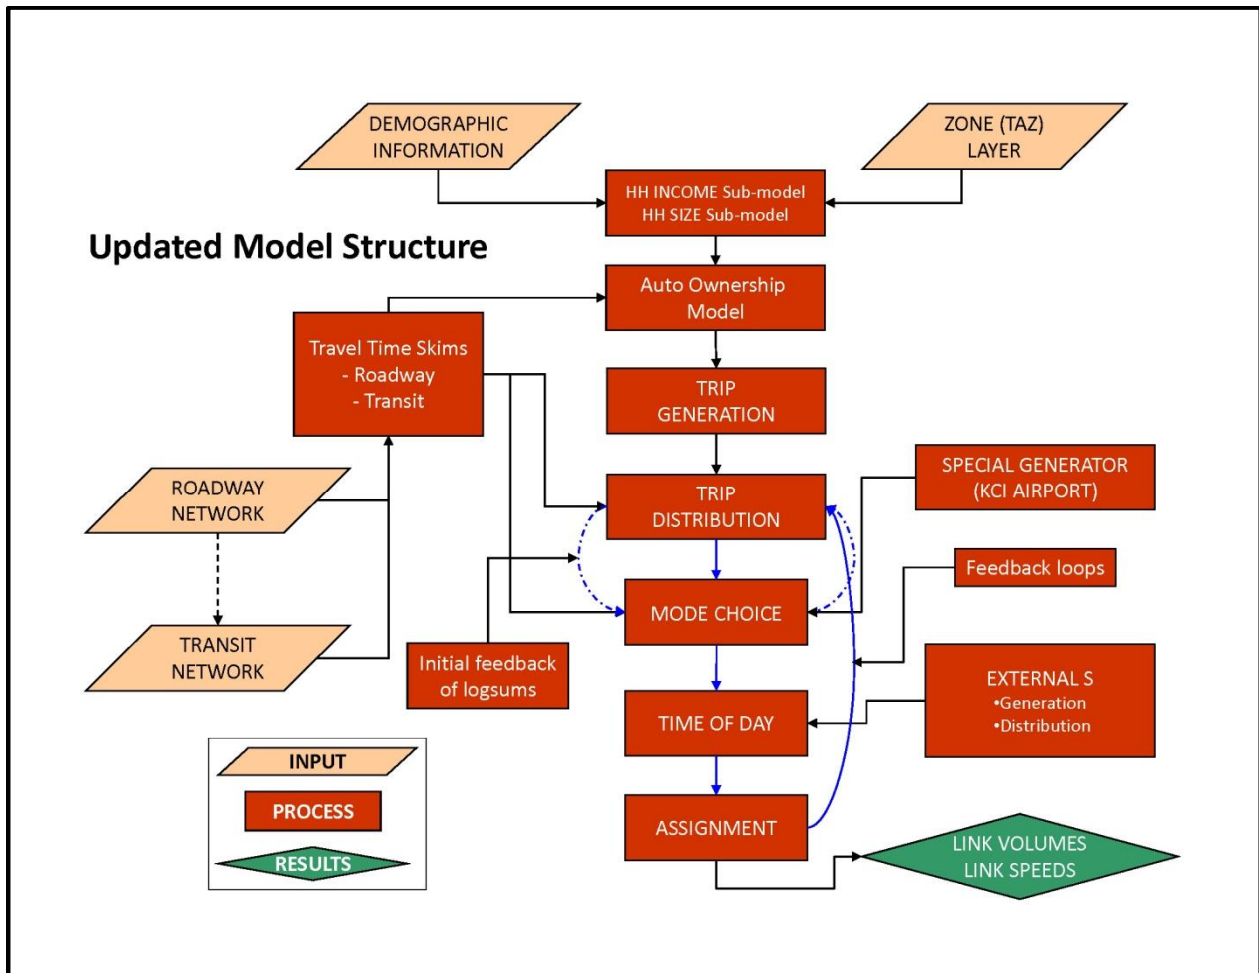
DEMOGRAPHIC INFORMATION

ZONE (TAZ) LAYER

HH INCOME Sub-model
HH SIZE Sub-model

Updated Model Structure

Auto Ownership Model

Travel Time Skims
- Roadway
- Transit

TRIP GENERATION

SPECIAL GENERATOR (KCI AIRPORT)

ROADWAY NETWORK

TRIP DISTRIBUTION

Feedback loops

MODE CHOICE

TRANSIT NETWORK

Initial feedback of logsums

EXTERNAL S
•Generation
•Distribution

TIME OF DAY

INPUT

PROCESS

ASSIGNMENT

RESULTS

LINK VOLUMES
LINK SPEEDS